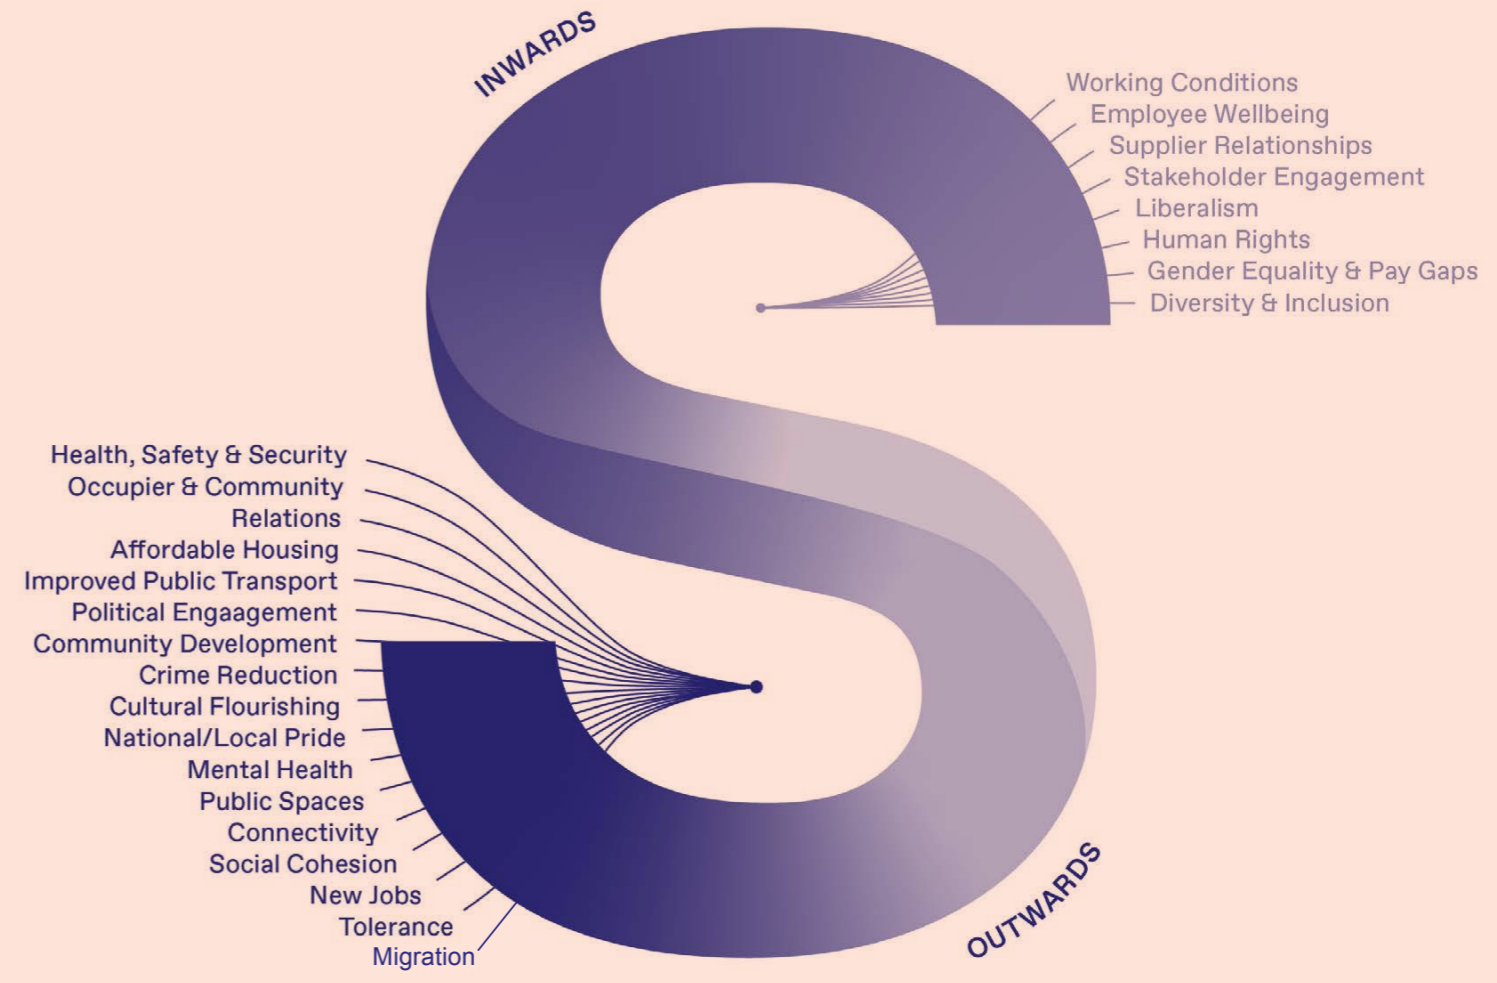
INWARDS

Working Conditions
Employee Wellbeing
Supplier Relationships
Stakeholder Engagement
Liberalism
Human Rights
Gender Equality & Pay Gaps
Diversity & Inclusion

Health, Safety & Security
Occupier & Community
Relations
Affordable Housing
Improved Public Transport
Political Engaagement
Community Development
Crime Reduction
Cultural Flourishing
National/Local Pride
Mental Health
Public Spaces
Connectivity
Social Cohesion
New Jobs
Tolerance
Migration

OUTWARDS